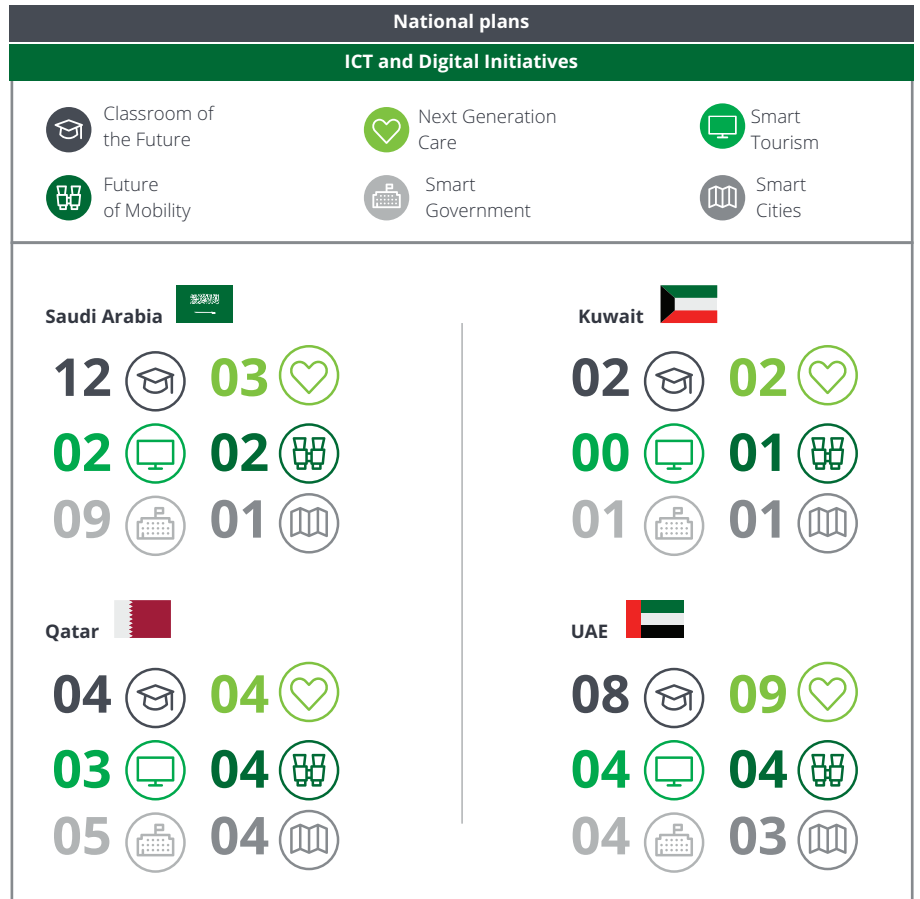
National plans

ICT and Digital Initiatives

Classroom of the Future

Next Generation Care

Smart Tourism

Future of Mobility

Smart Government

Smart Cities

Saudi Arabia

12 03
02 02
09 01

Kuwait

02 02
00 01
01 01

Qatar

04 04
03 04
05 04

UAE

08 09
04 04
04 03